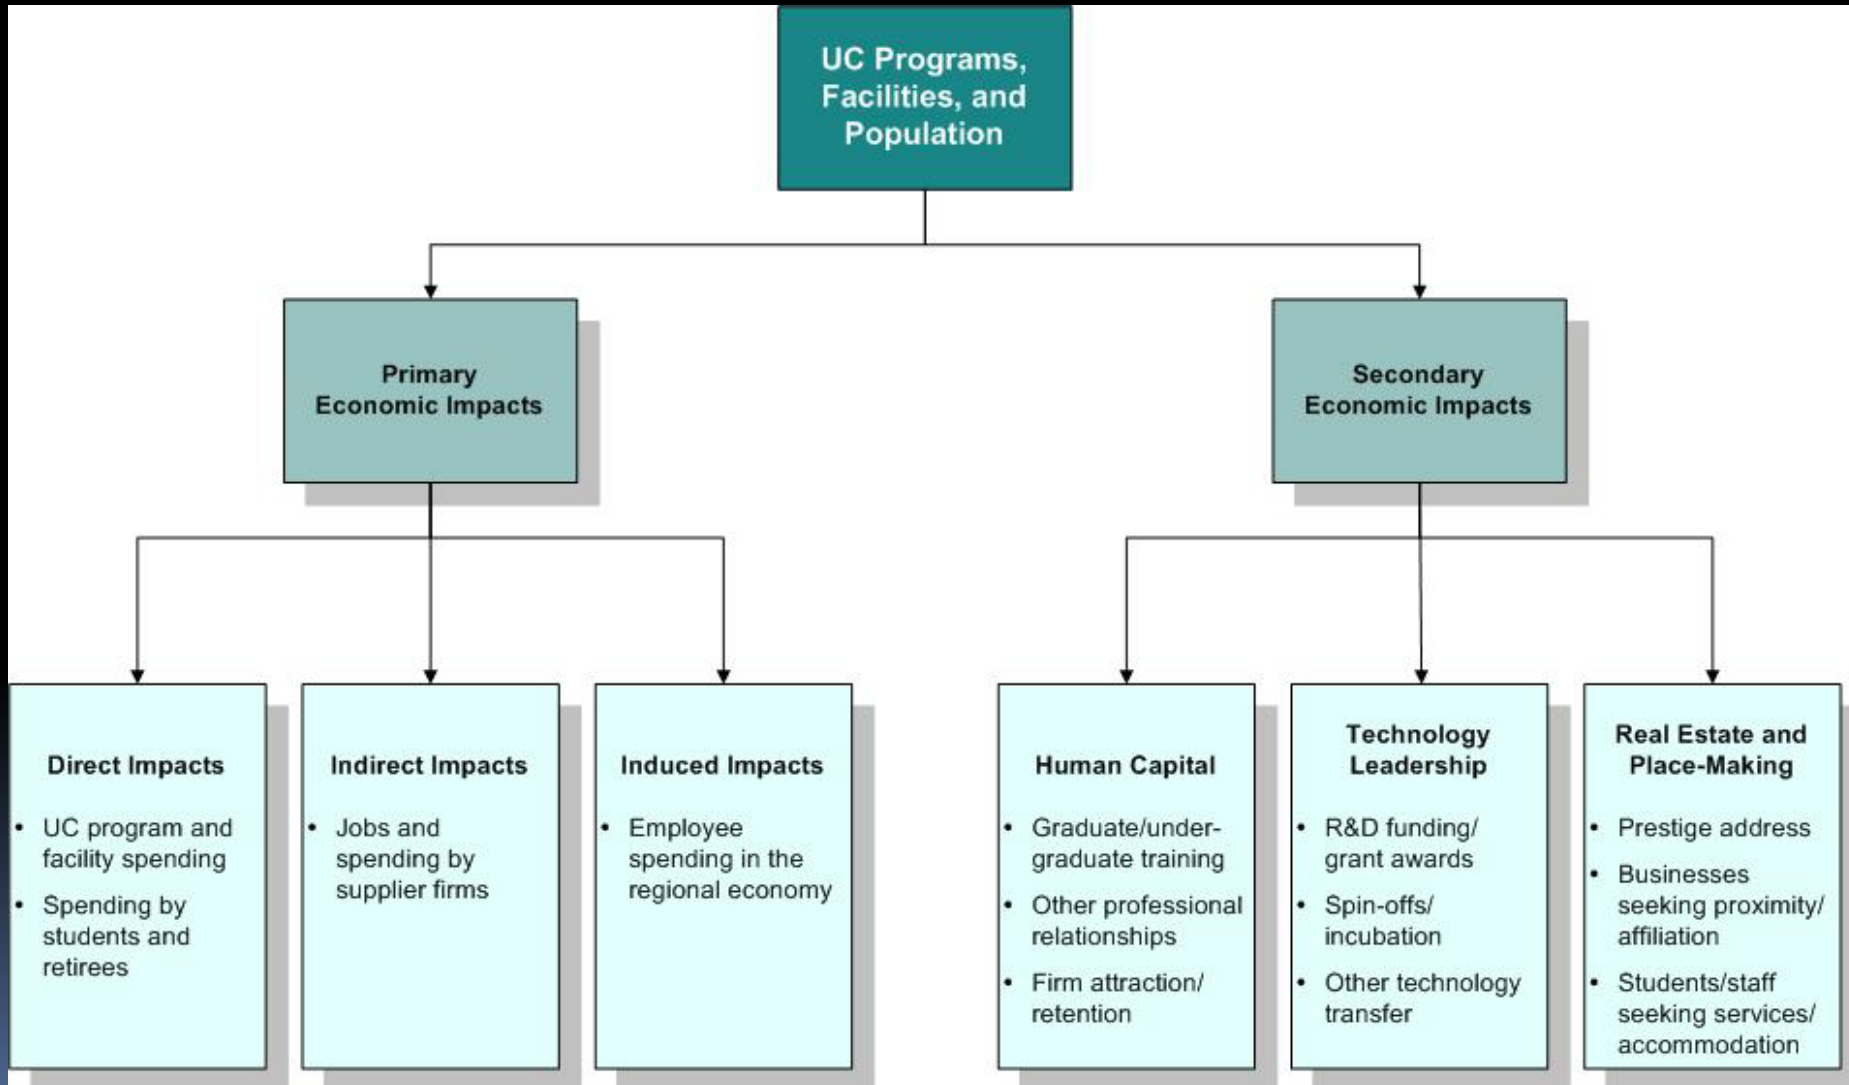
UC Programs, Facilities, and Population

Primary Economic Impacts

Secondary Economic Impacts

Direct Impacts

- UC program and facility spending
- Spending by students and retirees

Indirect Impacts

- Jobs and spending by supplier firms

Induced Impacts

- Employee spending in the regional economy

Human Capital

- Graduate/undergraduate training
- Other professional relationships
- Firm attraction/ retention

Technology Leadership

- R&D funding/ grant awards
- Spin-offs/ incubation
- Other technology transfer

Real Estate and Place-Making

- Prestige address
- Businesses seeking proximity/ affiliation
- Students/staff seeking services/ accommodation